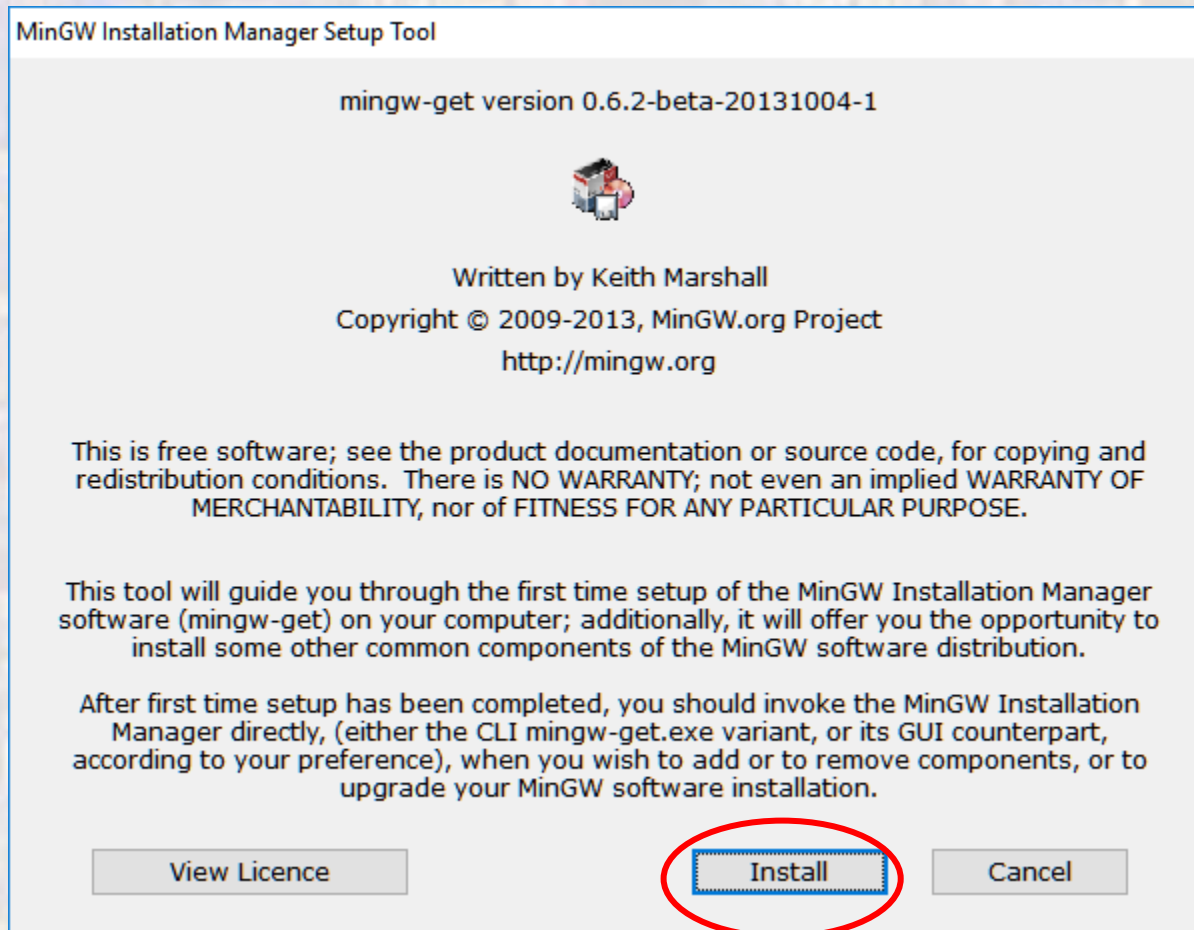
MinGW Installation Manager Setup Tool

mingw-get version 0.6.2-beta-20131004-1

Written by Keith Marshall
Copyright © 2009-2013, MinGW.org Project
http://mingw.org

This is free software; see the product documentation or source code, for copying and redistribution conditions. There is NO WARRANTY; not even an implied WARRANTY OF MERCHANTABILITY, nor of FITNESS FOR ANY PARTICULAR PURPOSE.

This tool will guide you through the first time setup of the MinGW Installation Manager software (mingw-get) on your computer; additionally, it will offer you the opportunity to install some other common components of the MinGW software distribution.

After first time setup has been completed, you should invoke the MinGW Installation Manager directly, (either the CLI mingw-get.exe variant, or its GUI counterpart, according to your preference), when you wish to add or to remove components, or to upgrade your MinGW software installation.

View Licence

Install

Cancel